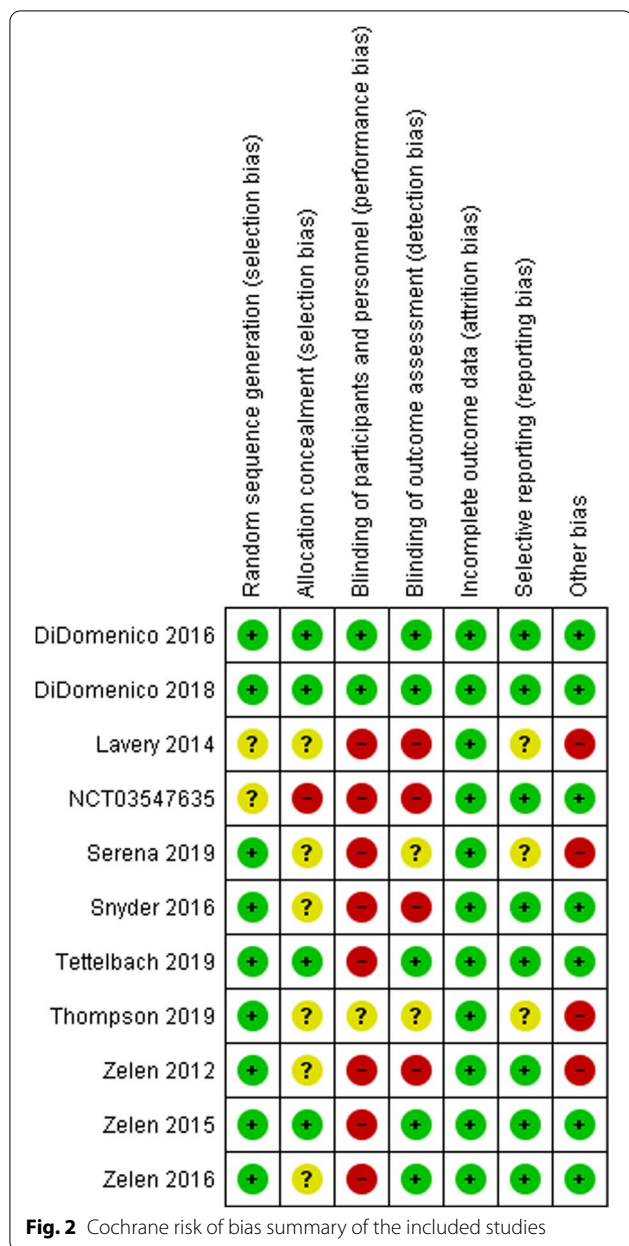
|  | Random sequence generation (selection bias) | Allocation concealment (selection bias) | Blinding of participants and personnel (performance bias) | Blinding of outcome assessment (detection bias) | Incomplete outcome data (attrition bias) | Selective reporting (reporting bias) | Other bias |
|---|---|---|---|---|---|---|---|
| DiDomenico 2016 | + | + | + | + | + | + | + |
| DiDomenico 2018 | + | + | + | + | + | + | + |
| Lavery 2014 | ? | ? | - | - | + | ? | - |
| NCT03547635 | ? | - | - | - | + | + | + |
| Serena 2019 | + | ? | - | ? | + | ? | - |
| Snyder 2016 | + | ? | - | - | + | + | + |
| Tettelbach 2019 | + | + | - | + | + | + | + |
| Thompson 2019 | + | ? | ? | ? | + | ? | - |
| Zelen 2012 | + | ? | - | - | + | + | - |
| Zelen 2015 | + | + | - | + | + | + | + |
| Zelen 2016 | + | ? | - | + | + | + | + |

**Fig. 2** Cochrane risk of bias summary of the included studies